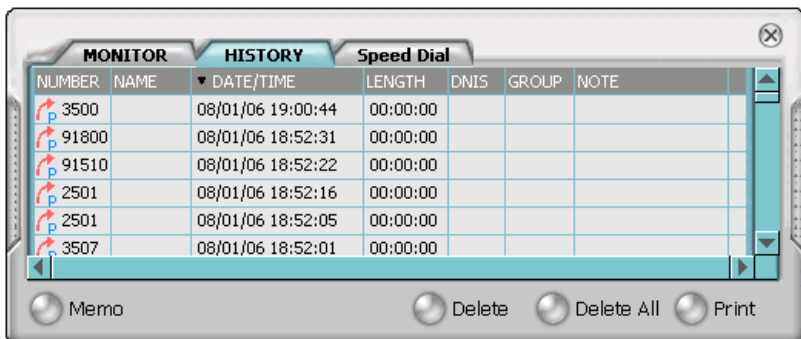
MONITOR HISTORY Speed Dial

| NUMBER | NAME | ▼ DATE/TIME | LENGTH | DNIS | GROUP | NOTE |
|---|---|---|---|---|---|---|
| P 3500 | | 08/01/06 19:00:44 | 00:00:00 | | | |
| P 91800 | | 08/01/06 18:52:31 | 00:00:00 | | | |
| P 91510 | | 08/01/06 18:52:22 | 00:00:00 | | | |
| P 2501 | | 08/01/06 18:52:16 | 00:00:00 | | | |
| P 2501 | | 08/01/06 18:52:05 | 00:00:00 | | | |
| P 3507 | | 08/01/06 18:52:01 | 00:00:00 | | | |

Memo Delete Delete All Print